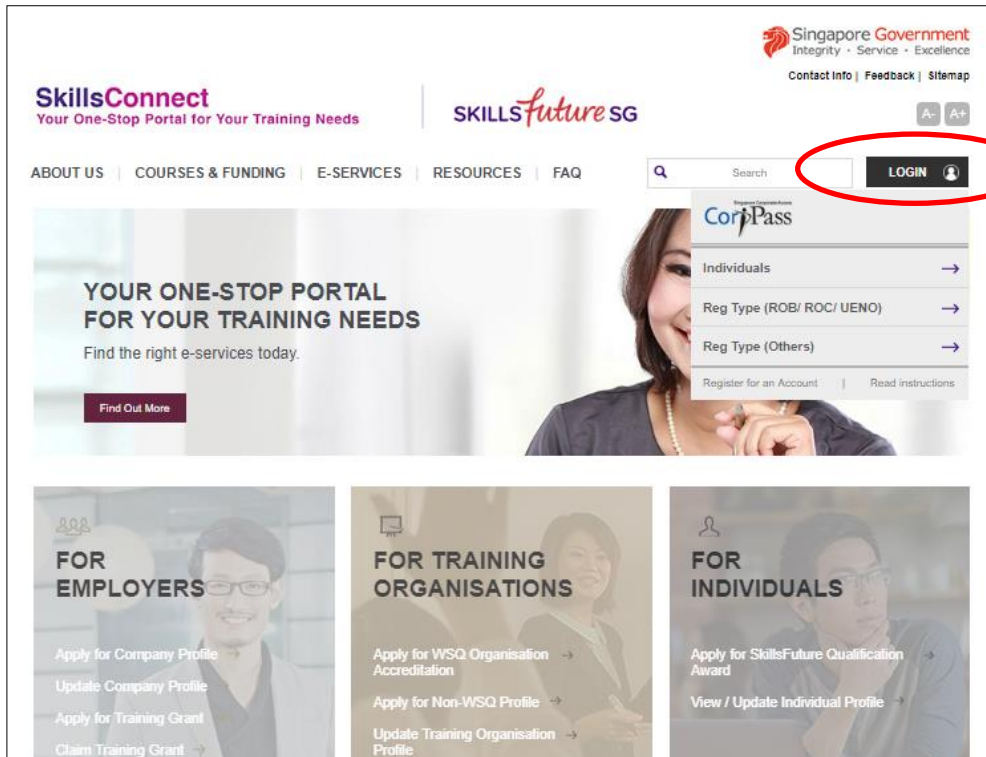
Singapore Government
Integrity · Service · Excellence

Contact Info | Feedback | Sitemap

SkillsConnect
Your One-Stop Portal for Your Training Needs

SKILLSfutureSG

A- A+

ABOUT US | COURSES & FUNDING | E-SERVICES | RESOURCES | FAQ

Search

LOGIN

Singapore Corporate Access
CorpPass

Individuals →

Reg Type (ROB/ ROC/ UENO) →

Reg Type (Others) →

Register for an Account | Read instructions

YOUR ONE-STOP PORTAL FOR YOUR TRAINING NEEDS

Find the right e-services today.

Find Out More

FOR EMPLOYERS

Apply for Company Profile →

Update Company Profile

Apply for Training Grant

Claim Training Grant →

FOR TRAINING ORGANISATIONS

Apply for WSQ Organisation Accreditation →

Apply for Non-WSQ Profile →

Update Training Organisation Profile →

FOR INDIVIDUALS

Apply for SkillsFuture Qualification Award →

View / Update Individual Profile →